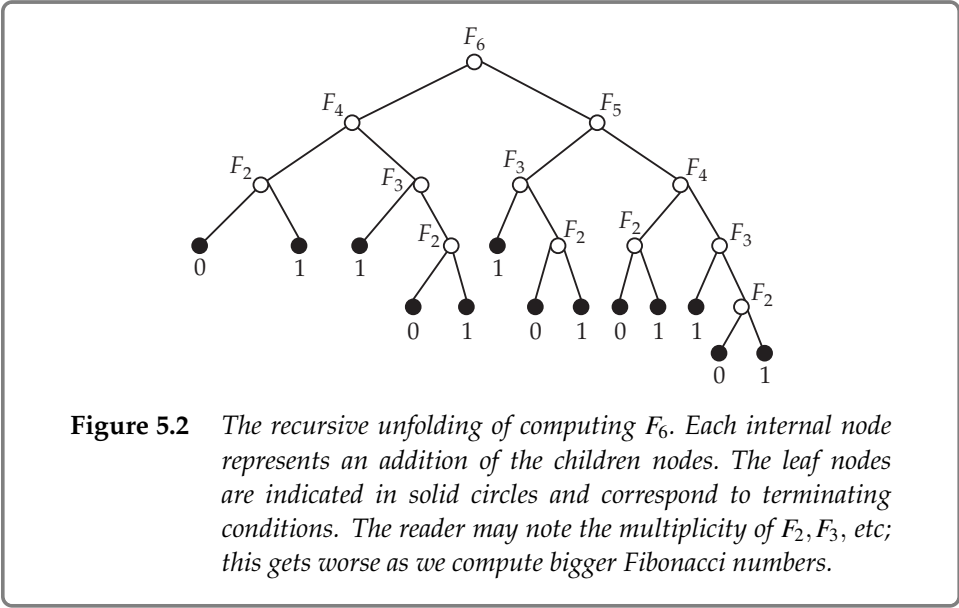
$F_6$

$F_4$ $F_5$

$F_2$ $F_3$ $F_3$ $F_4$

0 1 1 $F_2$ 1 $F_2$ $F_2$ $F_3$

0 1 0 1 0 1 1 $F_2$

0 1

**Figure 5.2** *The recursive unfolding of computing $F_6$. Each internal node represents an addition of the children nodes. The leaf nodes are indicated in solid circles and correspond to terminating conditions. The reader may note the multiplicity of $F_2, F_3$, etc; this gets worse as we compute bigger Fibonacci numbers.*